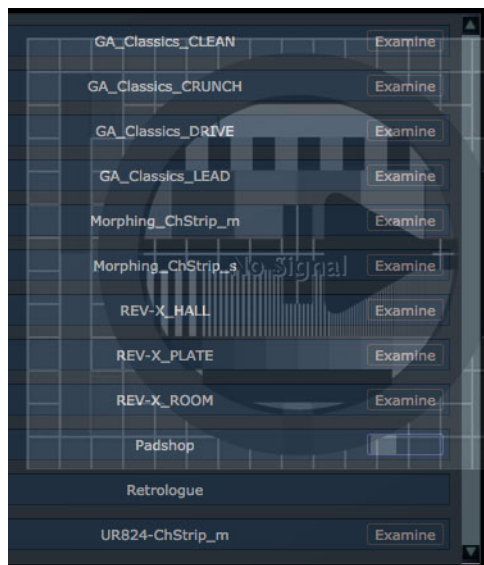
GA_Classics_CLEAN Examine
GA_Classics_CRUNCH Examine
GA_Classics_DRIVE Examine
GA_Classics_LEAD Examine
Morphing_ChStrip_m Examine
Morphing_ChStrip_s Examine
No Signal
REV-X_HALL Examine
REV-X_PLATE Examine
REV-X_ROOM Examine
Padshop
Retrologue
UR824-ChStrip_m Examine